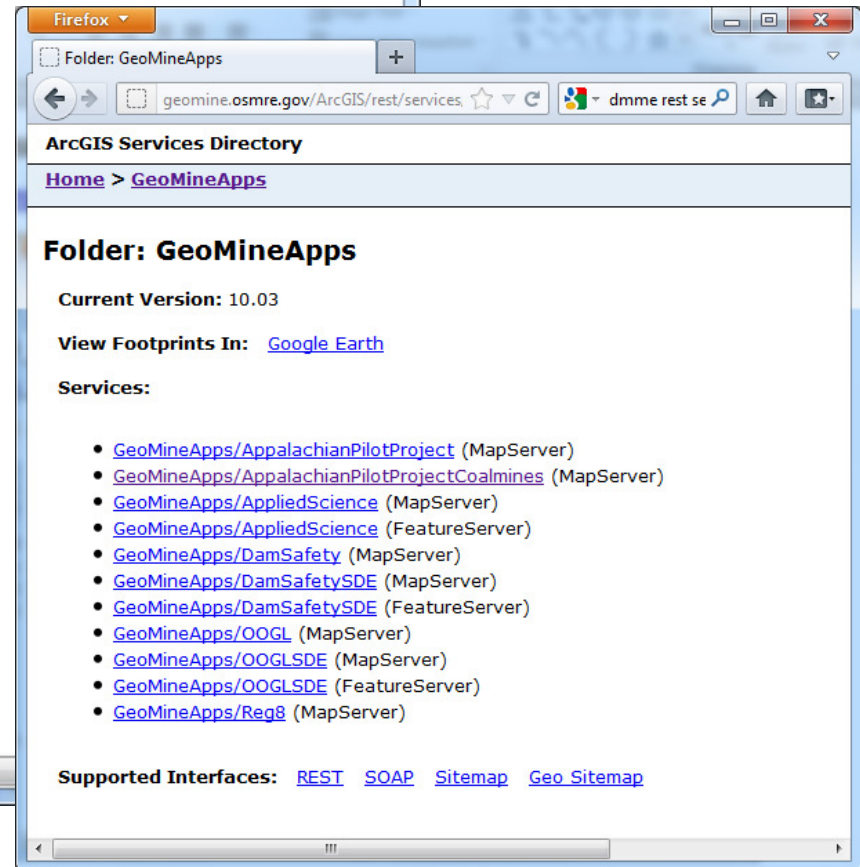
Firefox

Folder: GeoMineApps

+

geomine.osmre.gov/ArcGIS/rest/services,

dmme rest se

ArcGIS Services Directory

Home > GeoMineApps

Folder: GeoMineApps

Current Version: 10.03

View Footprints In: Google Earth

Services:

- GeoMineApps/AppalachianPilotProject (MapServer)
- GeoMineApps/AppalachianPilotProjectCoalmines (MapServer)
- GeoMineApps/AppliedScience (MapServer)
- GeoMineApps/AppliedScience (FeatureServer)
- GeoMineApps/DamSafety (MapServer)
- GeoMineApps/DamSafetySDE (MapServer)
- GeoMineApps/DamSafetySDE (FeatureServer)
- GeoMineApps/OOGL (MapServer)
- GeoMineApps/OOGLSDE (MapServer)
- GeoMineApps/OOGLSDE (FeatureServer)
- GeoMineApps/Reg8 (MapServer)

Supported Interfaces: REST SOAP Sitemap Geo Sitemap